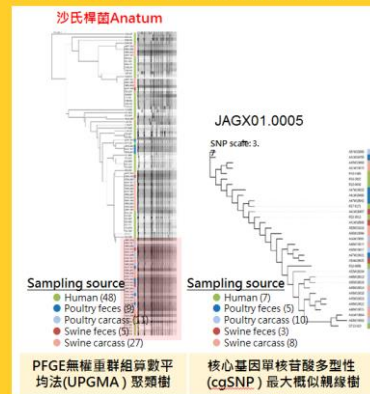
沙氏桿菌Anatum

JAGX01.0005

SNP scale: 3.

Sampling source
Human (48)
Poultry feces (9)
Poultry carcass (11)
Swine feces (5)
Swine carcass (27)

Sampling source
Human (7)
Poultry feces (5)
Poultry carcass (10)
Swine feces (3)
Swine carcass (8)

PFGE無權重群組算數平均法(UPGMA)聚類樹

核心基因單核苷酸多型性(cgSNP)最大概似親緣樹